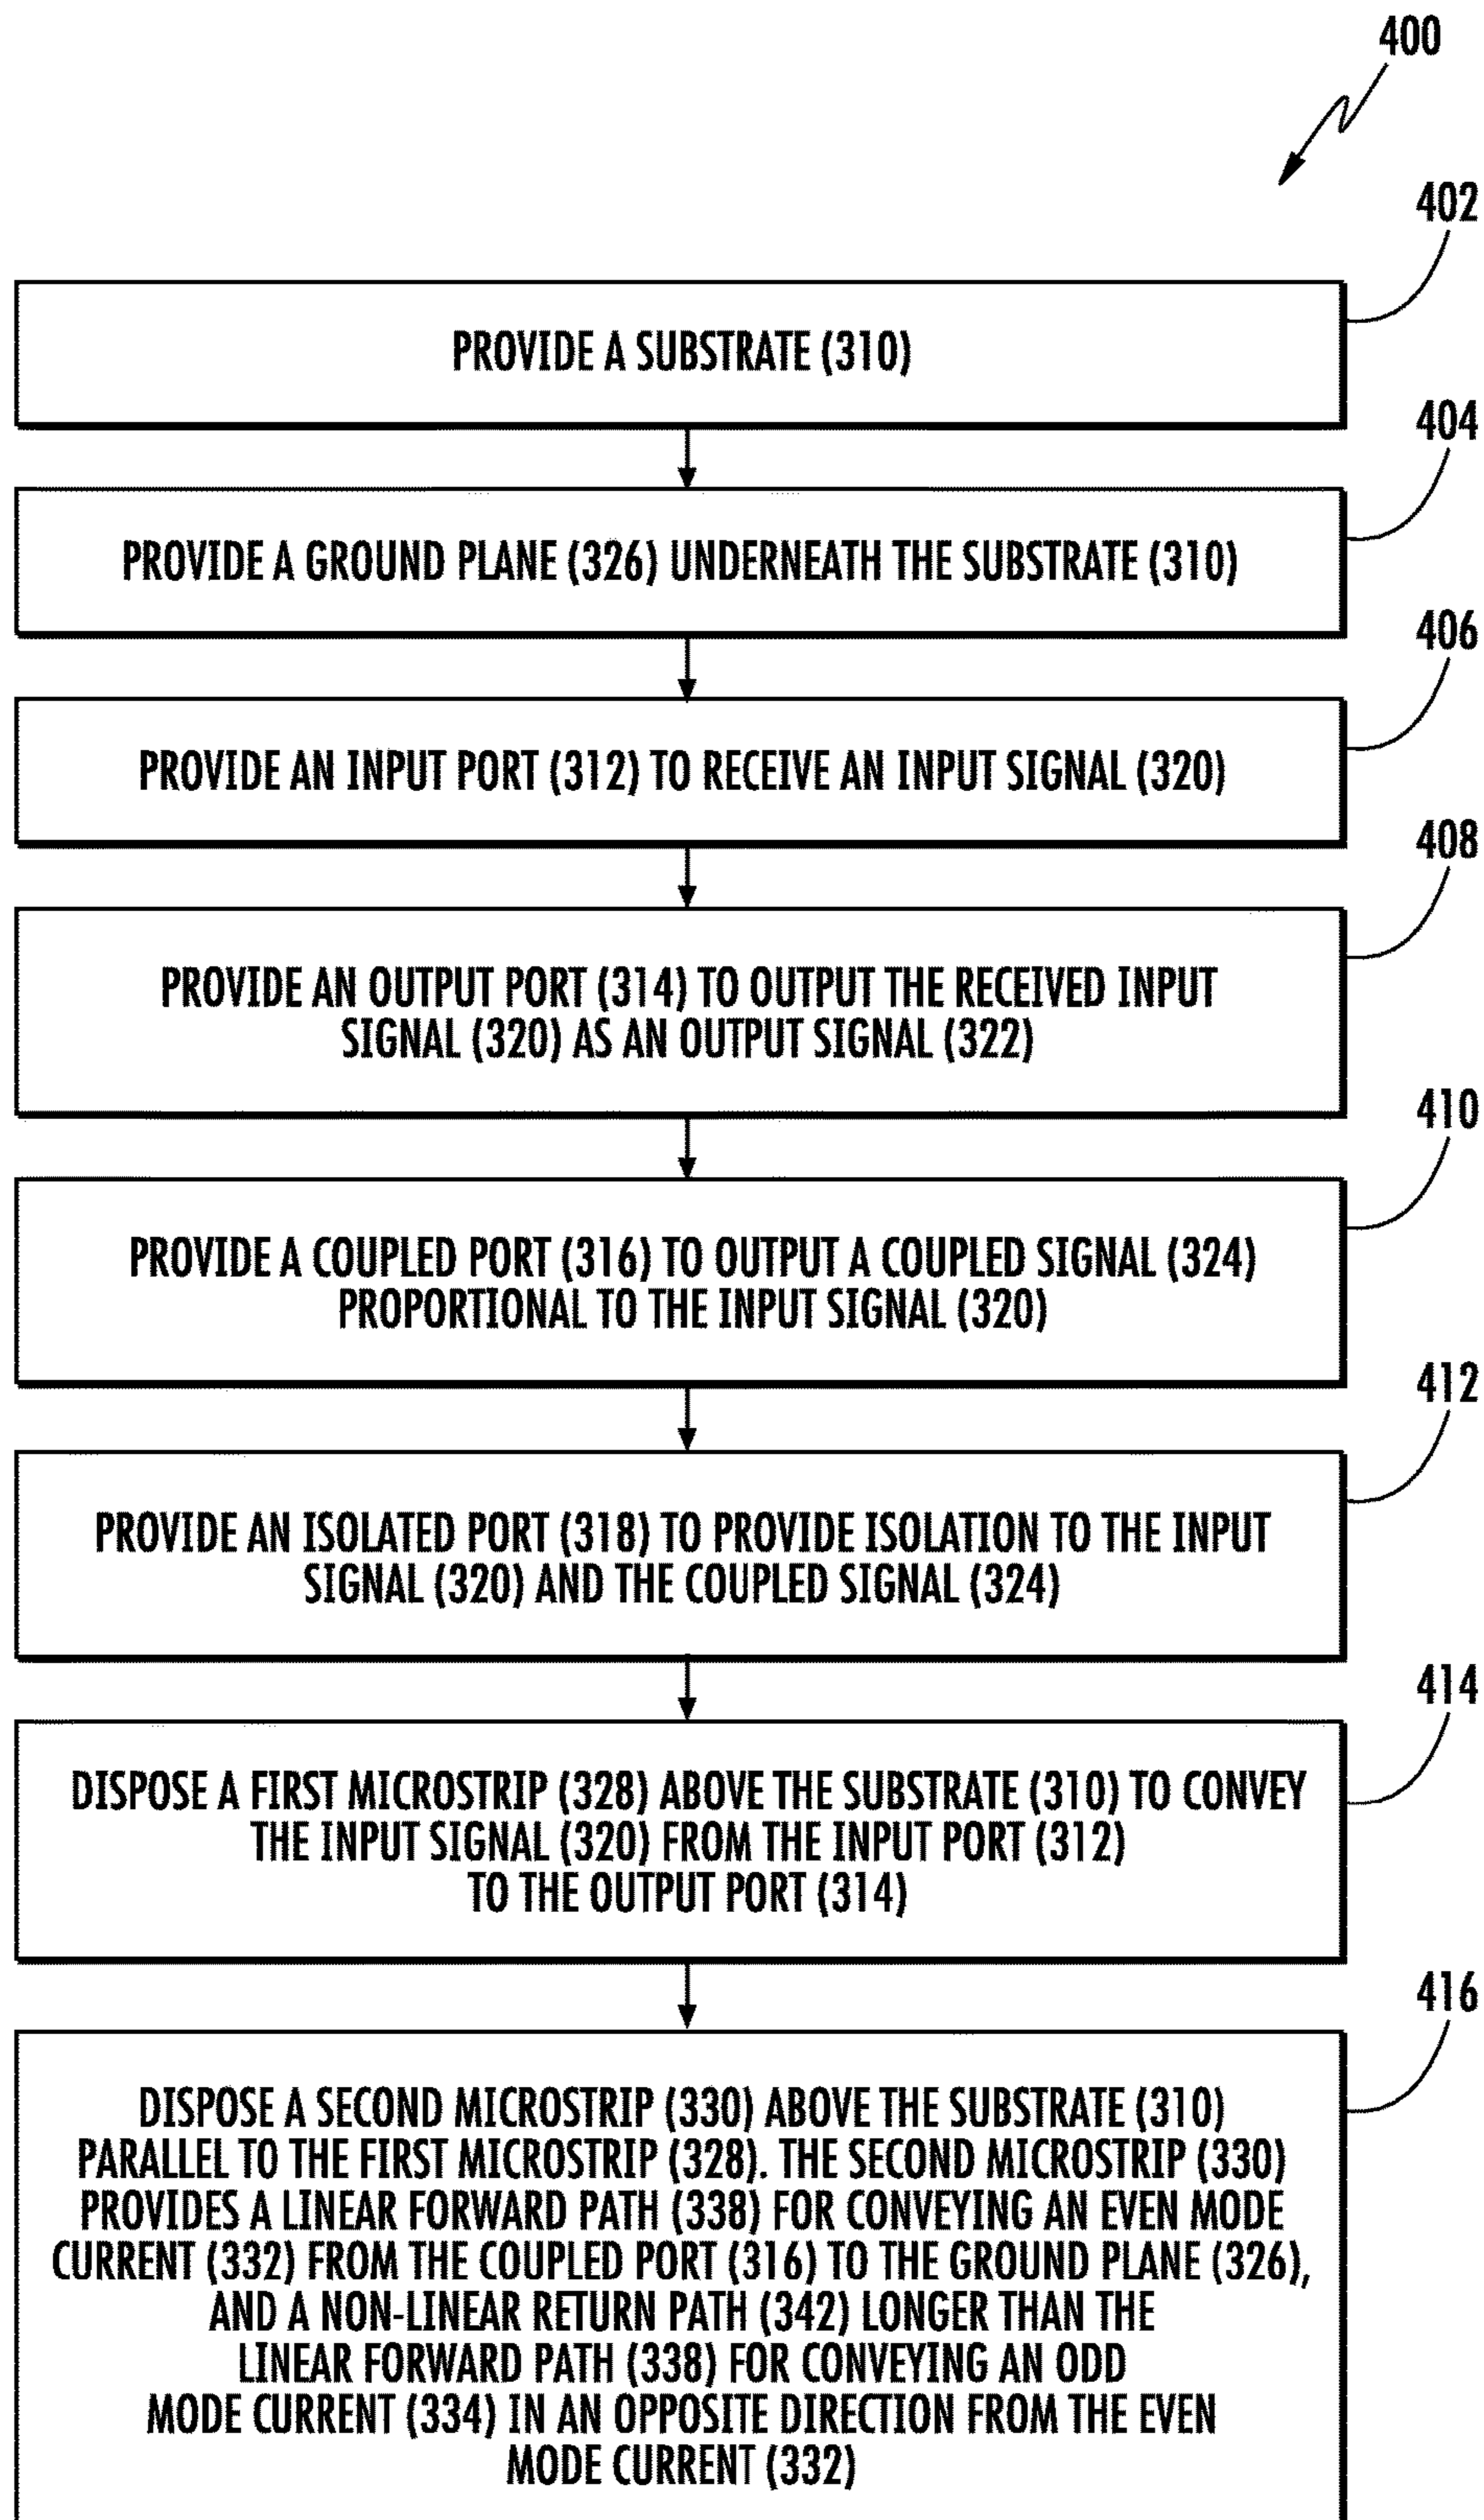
400

402

PROVIDE A SUBSTRATE (310)

404

PROVIDE A GROUND PLANE (326) UNDERNEATH THE SUBSTRATE (310)

406

PROVIDE AN INPUT PORT (312) TO RECEIVE AN INPUT SIGNAL (320)

408

PROVIDE AN OUTPUT PORT (314) TO OUTPUT THE RECEIVED INPUT SIGNAL (320) AS AN OUTPUT SIGNAL (322)

410

PROVIDE A COUPLED PORT (316) TO OUTPUT A COUPLED SIGNAL (324) PROPORTIONAL TO THE INPUT SIGNAL (320)

412

PROVIDE AN ISOLATED PORT (318) TO PROVIDE ISOLATION TO THE INPUT SIGNAL (320) AND THE COUPLED SIGNAL (324)

414

DISPOSE A FIRST MICROSTRIP (328) ABOVE THE SUBSTRATE (310) TO CONVEY THE INPUT SIGNAL (320) FROM THE INPUT PORT (312) TO THE OUTPUT PORT (314)

416

DISPOSE A SECOND MICROSTRIP (330) ABOVE THE SUBSTRATE (310) PARALLEL TO THE FIRST MICROSTRIP (328). THE SECOND MICROSTRIP (330) PROVIDES A LINEAR FORWARD PATH (338) FOR CONVEYING AN EVEN MODE CURRENT (332) FROM THE COUPLED PORT (316) TO THE GROUND PLANE (326), AND A NON-LINEAR RETURN PATH (342) LONGER THAN THE LINEAR FORWARD PATH (338) FOR CONVEYING AN ODD MODE CURRENT (334) IN AN OPPOSITE DIRECTION FROM THE EVEN MODE CURRENT (332)